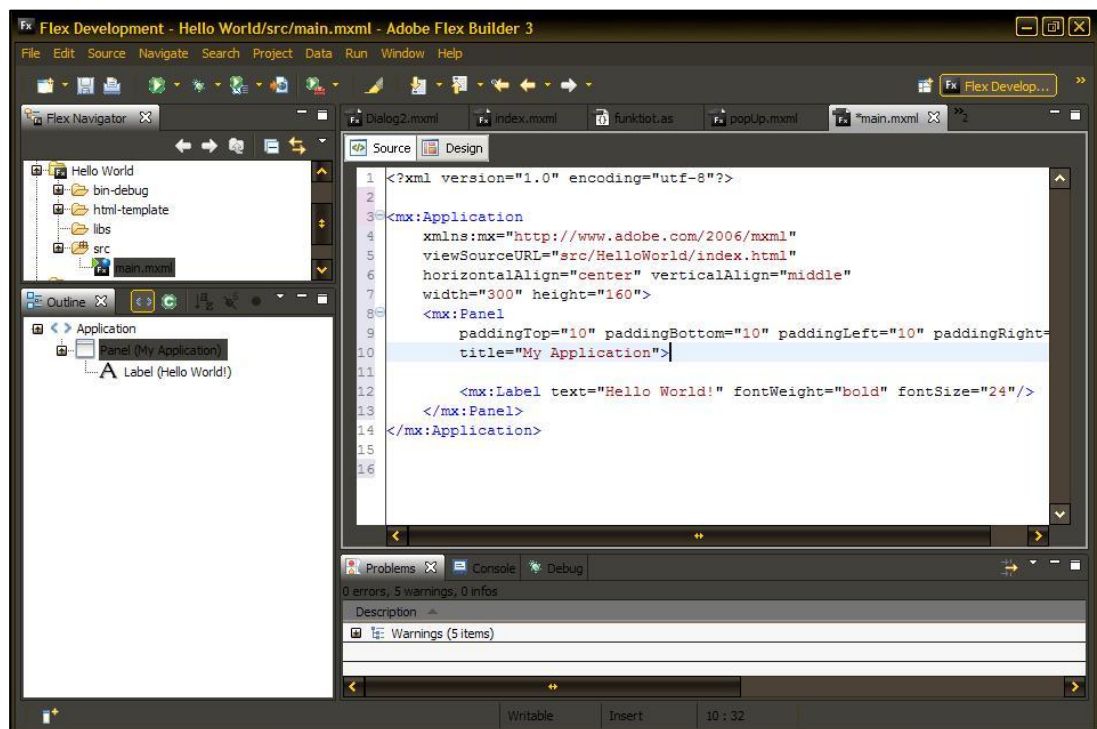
Flex Development - Hello World/src/main.mxml - Adobe Flex Builder 3

File Edit Source Navigate Search Project Data Run Window Help

Flex Develop...

Flex Navigator

Hello World
bin-debug
html-template
libs
src
main.mxml

Outline

Application
Panel (My Application)
Label (Hello World!)

Dialog2.mxml index.mxml funktiot.as popUp.mxml *main.mxml »2

Source Design

1 <?xml version="1.0" encoding="utf-8"?>
2
3 <mx:Application
4 xmlns:mx="http://www.adobe.com/2006/mxml"
5 viewSourceURL="src/HelloWorld/index.html"
6 horizontalAlign="center" verticalAlign="middle"
7 width="300" height="160">
8 <mx:Panel
9 paddingTop="10" paddingBottom="10" paddingLeft="10" paddingRight=
10 title="My Application">
11
12 <mx:Label text="Hello World!" fontWeight="bold" fontSize="24"/>
13 </mx:Panel>
14 </mx:Application>
15
16

Problems Console Debug

0 errors, 5 warnings, 0 infos

Description

Warnings (5 items)

Writable Insert 10 : 32